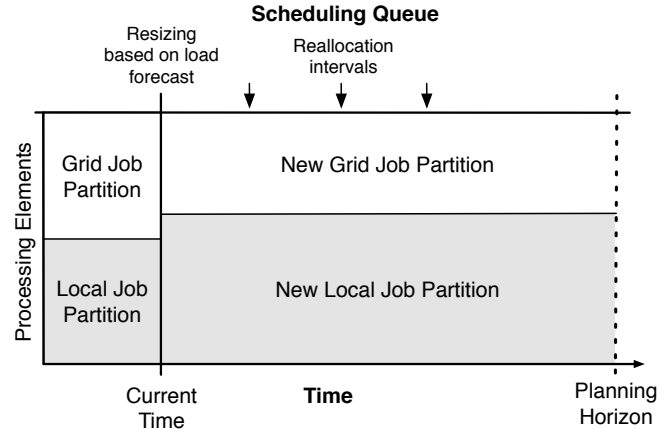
**Scheduling Queue**

Resizing based on load forecast

Reallocation intervals

Processing Elements

Grid Job Partition

Local Job Partition

New Grid Job Partition

New Local Job Partition

Current Time

**Time**

Planning Horizon